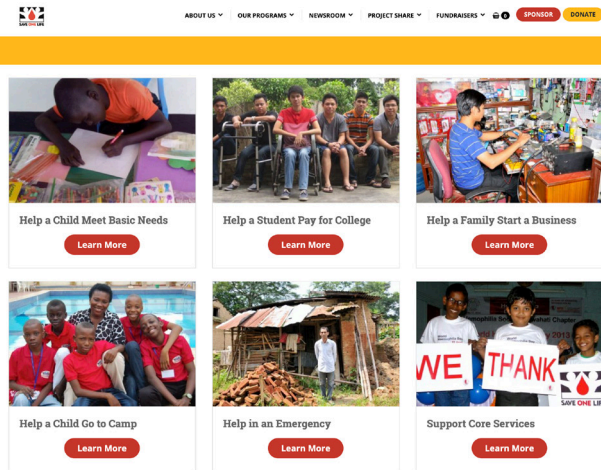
SAVE ONE LIFE

ABOUT US OUR PROGRAMS NEWSROOM PROJECT SHARE FUNDRAISERS 0 SPONSOR DONATE

Help a Child Meet Basic Needs
Learn More

Help a Student Pay for College
Learn More

Help a Family Start a Business
Learn More

Help a Child Go to Camp
Learn More

Help in an Emergency
Learn More

WE THANK
SAVE ONE LIF

Support Core Services
Learn More